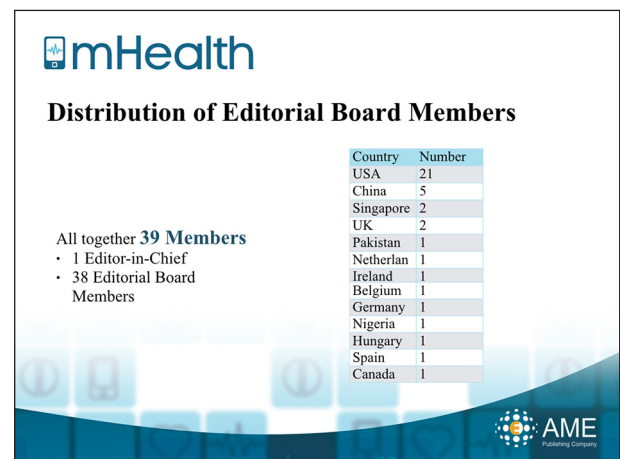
mHealth

Distribution of Editorial Board Members

All together 39 Members
- 1 Editor-in-Chief
- 38 Editorial Board Members

| Country | Number |
|---|---|
| USA | 21 |
| China | 5 |
| Singapore | 2 |
| UK | 2 |
| Pakistan | 1 |
| Netherlan | 1 |
| Ireland | 1 |
| Belgium | 1 |
| Germany | 1 |
| Nigeria | 1 |
| Hungary | 1 |
| Spain | 1 |
| Canada | 1 |

AME
Publishing Company